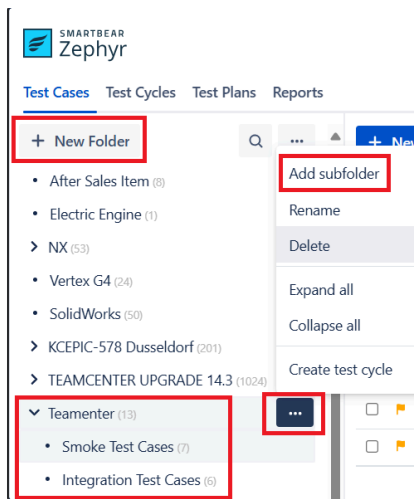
SMARTBEAR
Zephyr

Test Cases Test Cycles Test Plans Reports

+ New Folder

...

+ New

After Sales Item (8)
Electric Engine (1)
NX (53)
Vertex G4 (24)
SolidWorks (50)
KCEPIC-578 Dusseldorf (201)
TEAMCENTER UPGRADE 14.3 (1024)
Teamenter (13)
Smoke Test Cases (7)
Integration Test Cases (6)

...

Add subfolder
Rename
Delete
Expand all
Collapse all
Create test cycle